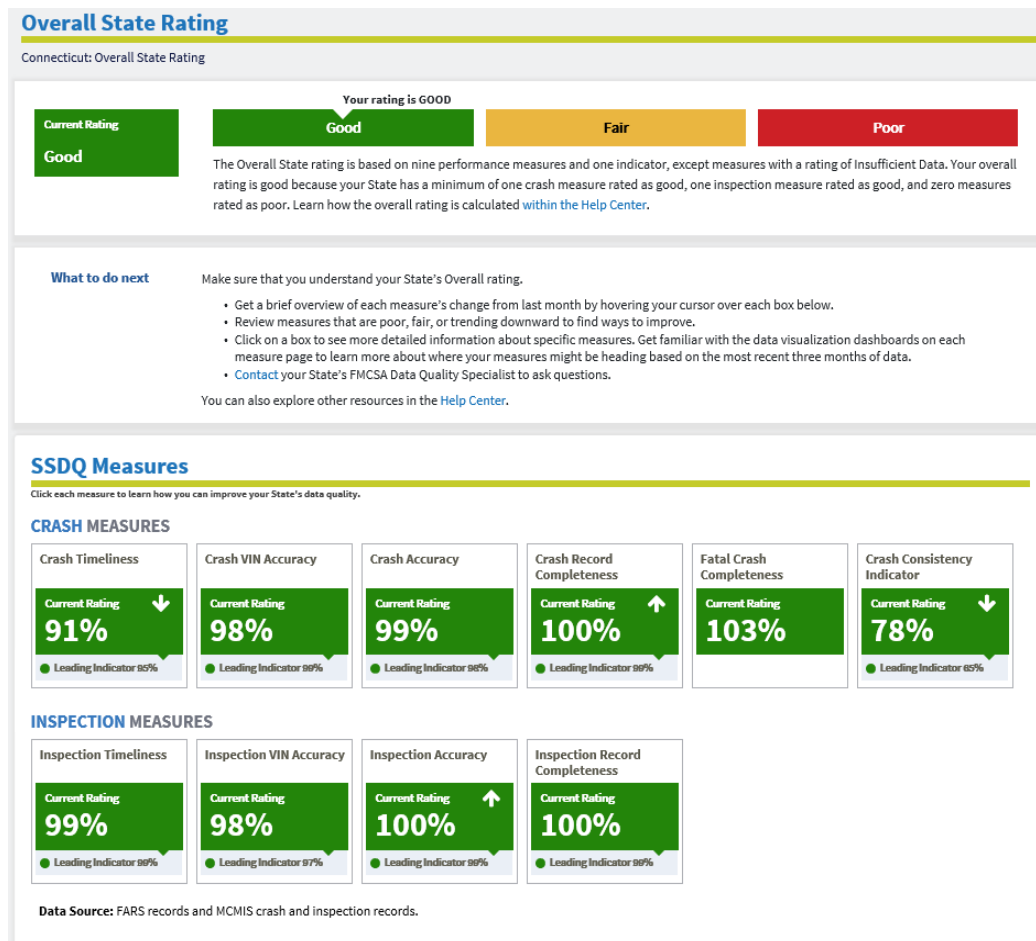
Overall State Rating

Connecticut: Overall State Rating

Current Rating
Good

Your rating is GOOD

Good | Fair | Poor

The Overall State rating is based on nine performance measures and one indicator, except measures with a rating of Insufficient Data. Your overall rating is good because your State has a minimum of one crash measure rated as good, one inspection measure rated as good, and zero measures rated as poor. Learn how the overall rating is calculated within the Help Center.

What to do next

Make sure that you understand your State's Overall rating.

• Get a brief overview of each measure's change from last month by hovering your cursor over each box below.
• Review measures that are poor, fair, or trending downward to find ways to improve.
• Click on a box to see more detailed information about specific measures. Get familiar with the data visualization dashboards on each measure page to learn more about where your measures might be heading based on the most recent three months of data.
• Contact your State's FMCSA Data Quality Specialist to ask questions.

You can also explore other resources in the Help Center.

SSDQ Measures

Click each measure to learn how you can improve your State's data quality.

CRASH MEASURES

Crash Timeliness
Current Rating
91%
Leading Indicator 95%

Crash VIN Accuracy
Current Rating
98%
Leading Indicator 99%

Crash Accuracy
Current Rating
99%
Leading Indicator 98%

Crash Record Completeness
Current Rating
100%
Leading Indicator 99%

Fatal Crash Completeness
Current Rating
103%

Crash Consistency Indicator
Current Rating
78%
Leading Indicator 65%

INSPECTION MEASURES

Inspection Timeliness
Current Rating
99%
Leading Indicator 99%

Inspection VIN Accuracy
Current Rating
98%
Leading Indicator 97%

Inspection Accuracy
Current Rating
100%
Leading Indicator 99%

Inspection Record Completeness
Current Rating
100%
Leading Indicator 99%

Data Source: FARS records and MCMIS crash and inspection records.